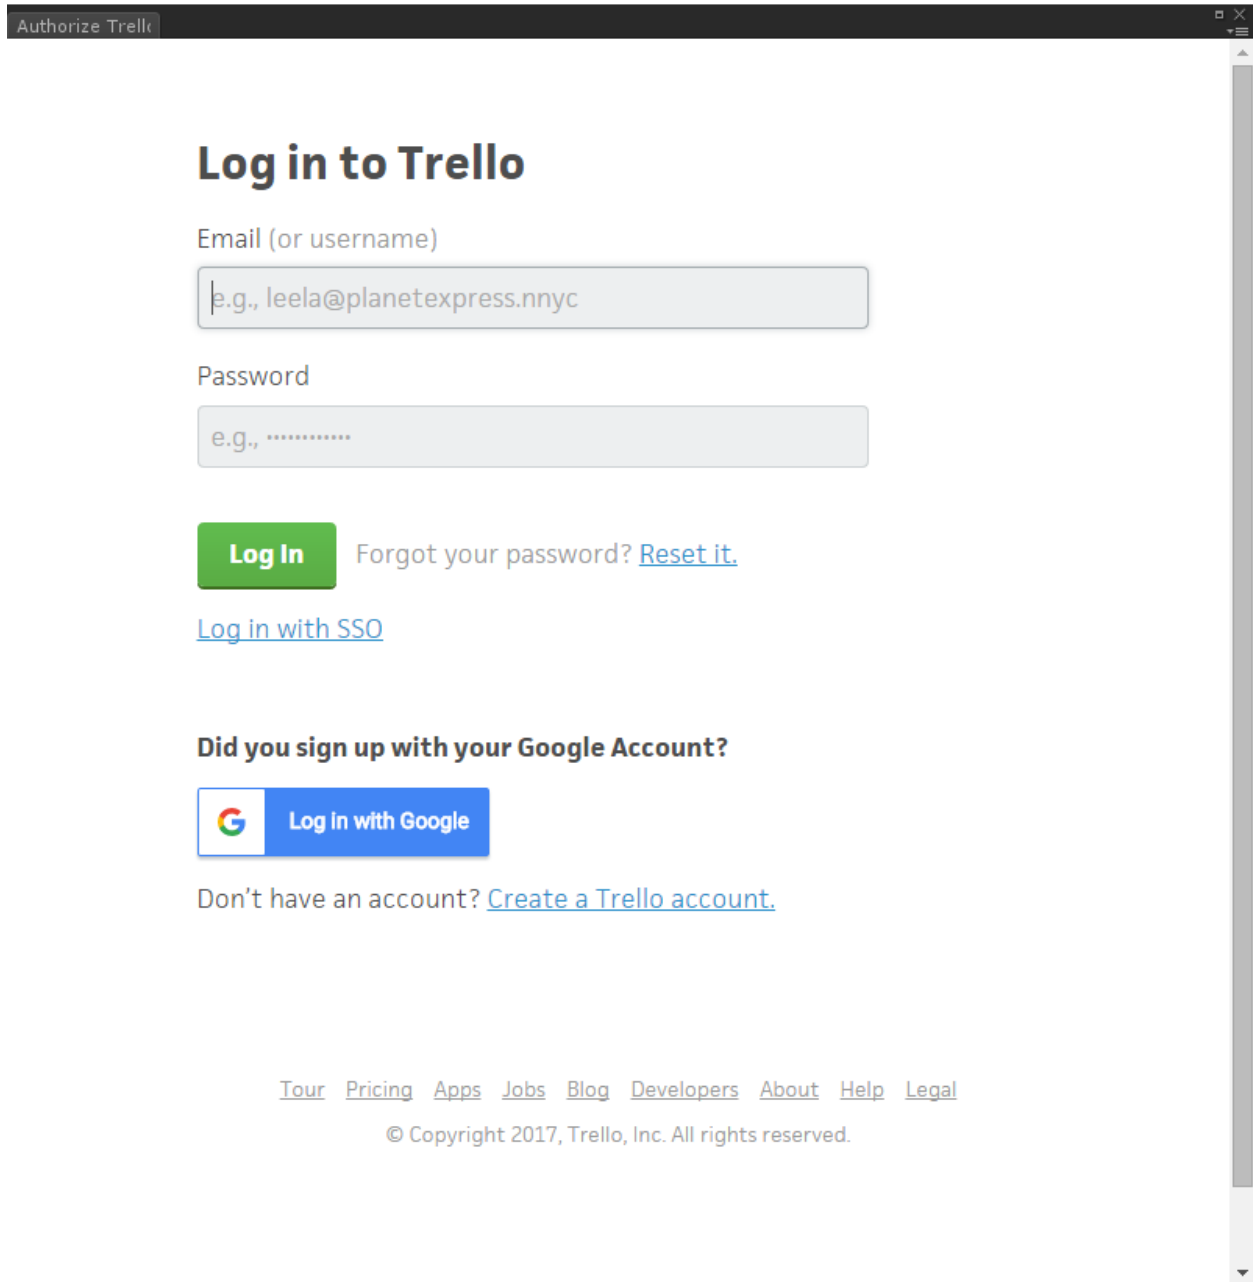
Authorize Trell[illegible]

Log in to Trello

Email (or username)

e.g., leela@planetexpress.nnyc

Password

e.g., ••••••••••••

Log In

Forgot your password? Reset it.

Log in with SSO

Did you sign up with your Google Account?

Log in with Google

Don't have an account? Create a Trello account.

Tour Pricing Apps Jobs Blog Developers About Help Legal

© Copyright 2017, Trello, Inc. All rights reserved.